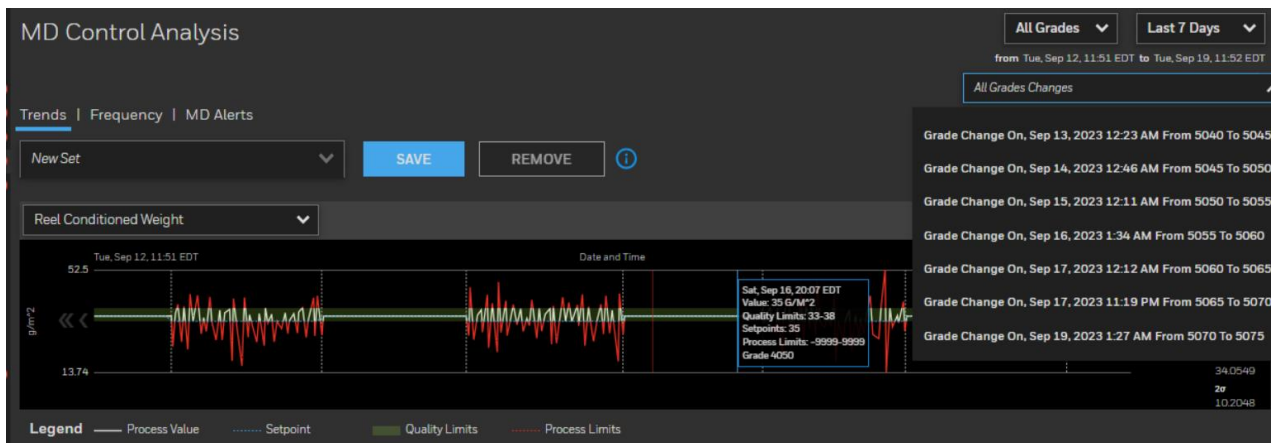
MD Control Analysis

All Grades

Last 7 Days

from Tue, Sep 12, 11:51 EDT to Tue, Sep 19, 11:52 EDT

All Grades Changes

Trends | Frequency | MD Alerts

New Set

SAVE

REMOVE

Grade Change On, Sep 13, 2023 12:23 AM From 5040 To 5045

Grade Change On, Sep 14, 2023 12:46 AM From 5045 To 5050

Grade Change On, Sep 15, 2023 12:11 AM From 5050 To 5055

Grade Change On, Sep 16, 2023 1:34 AM From 5055 To 5060

Grade Change On, Sep 17, 2023 12:12 AM From 5060 To 5065

Grade Change On, Sep 17, 2023 11:19 PM From 5065 To 5070

Grade Change On, Sep 19, 2023 1:27 AM From 5070 To 5075

Reel Conditioned Weight

Tue, Sep 12, 11:51 EDT

Date and Time

52.5

g/m^2

13.74

Sat, Sep 16, 20:07 EDT
Value: 35 G/M^2
Quality Limits: 33-38
Setpoints: 35
Process Limits: -9999-9999
Grade 4050

34.0549

2σ

10.2048

Legend Process Value Setpoint Quality Limits Process Limits